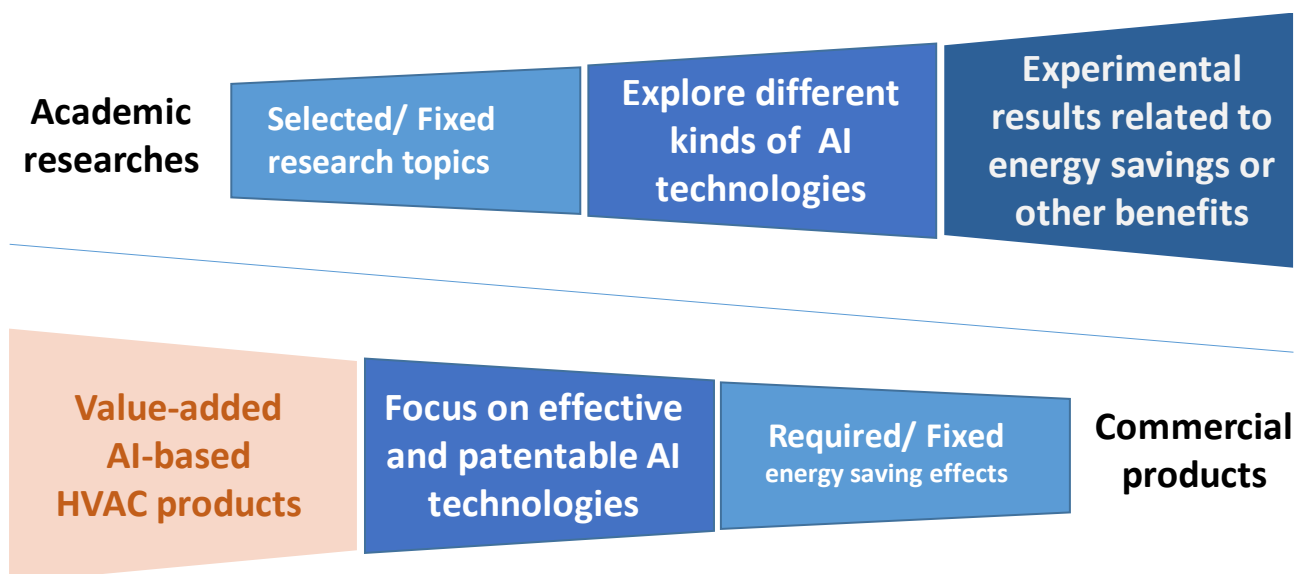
Academic researches

Selected/ Fixed research topics

Explore different kinds of AI technologies

Experimental results related to energy savings or other benefits

Value-added AI-based HVAC products

Focus on effective and patentable AI technologies

Required/ Fixed energy saving effects

Commercial products